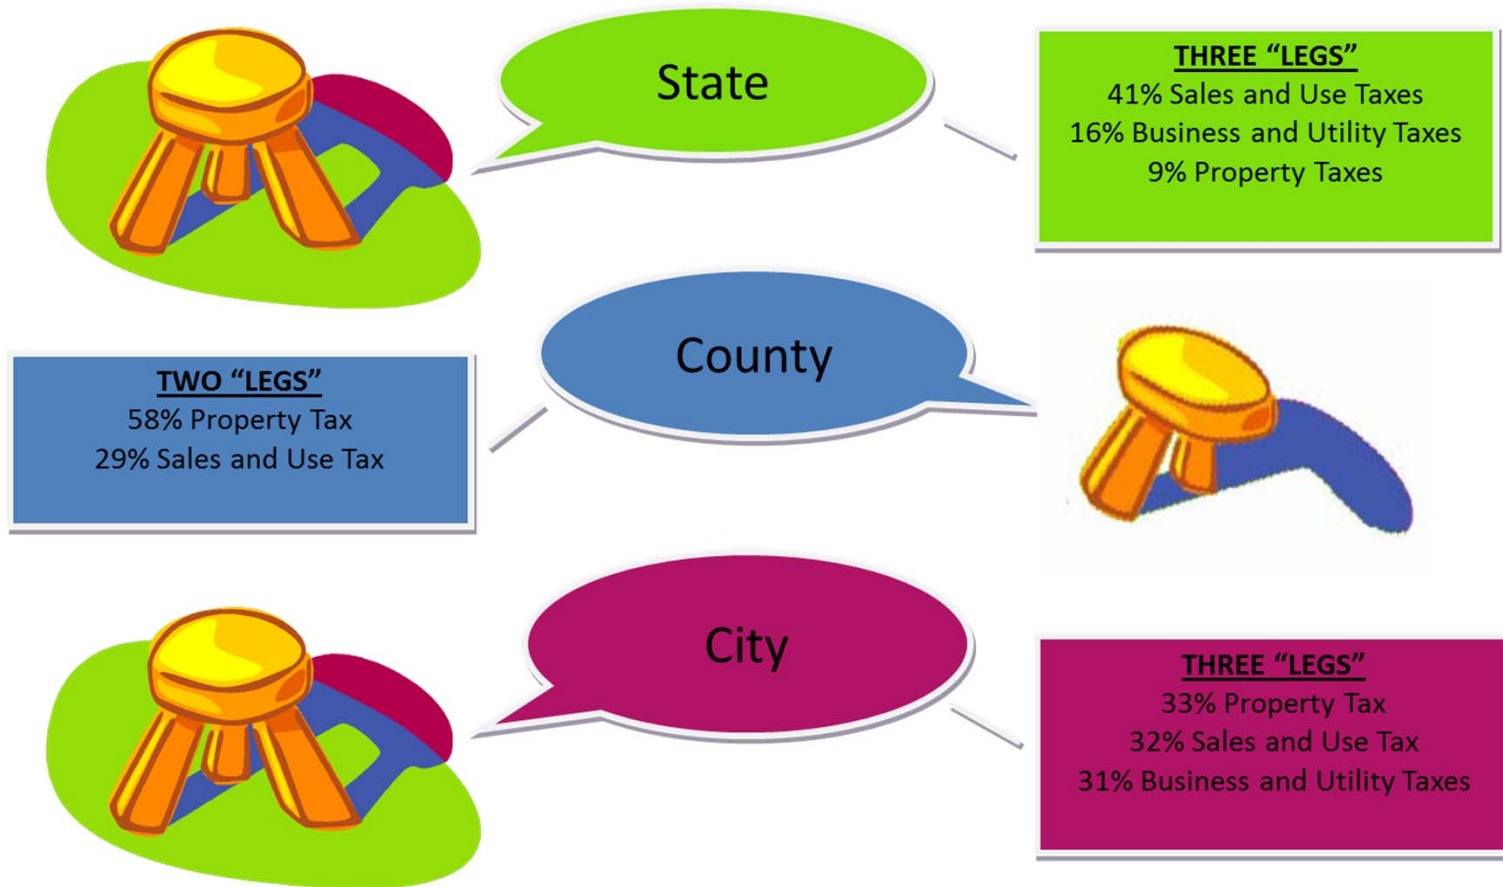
State

THREE “LEGS”
41% Sales and Use Taxes
16% Business and Utility Taxes
9% Property Taxes

County

TWO “LEGS”
58% Property Tax
29% Sales and Use Tax

City

THREE “LEGS”
33% Property Tax
32% Sales and Use Tax
31% Business and Utility Taxes